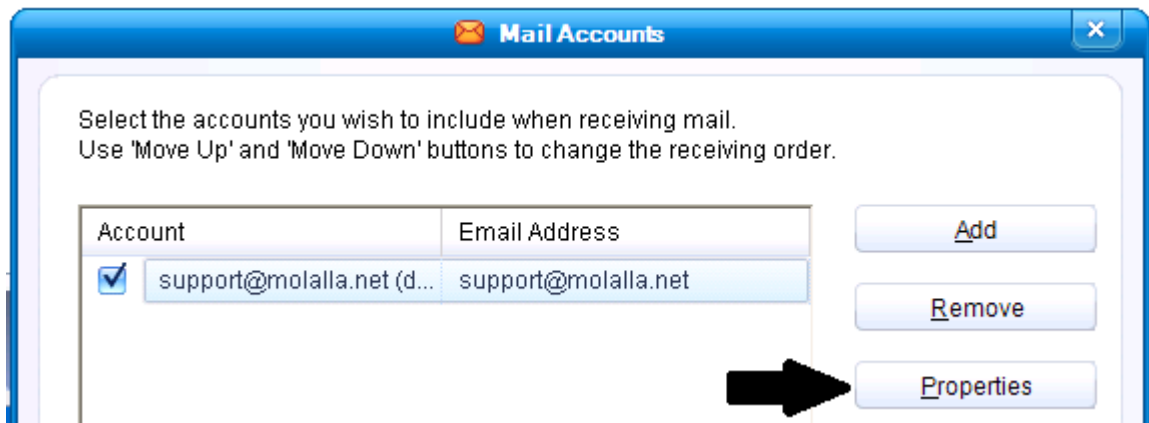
Mail Accounts

Select the accounts you wish to include when receiving mail.
Use 'Move Up' and 'Move Down' buttons to change the receiving order.

| Account | Email Address |
|---|---|
| support@molalla.net (d... | support@molalla.net |

Add

Remove

Properties